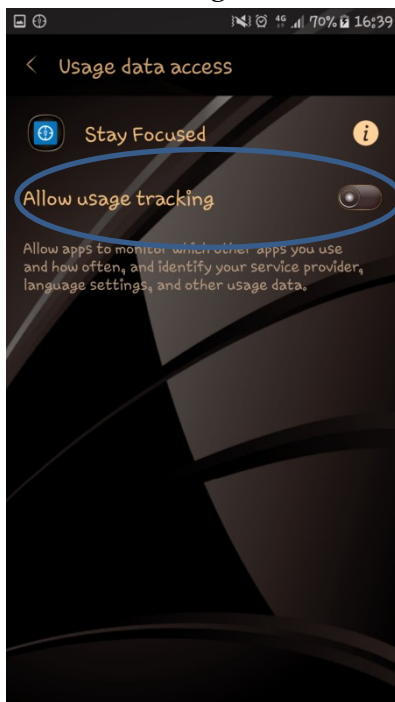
4G 70% 16:39

Usage data access

Stay Focused

Allow usage tracking

Allow apps to monitor which other apps you use and how often, and identify your service provider, language settings, and other usage data.